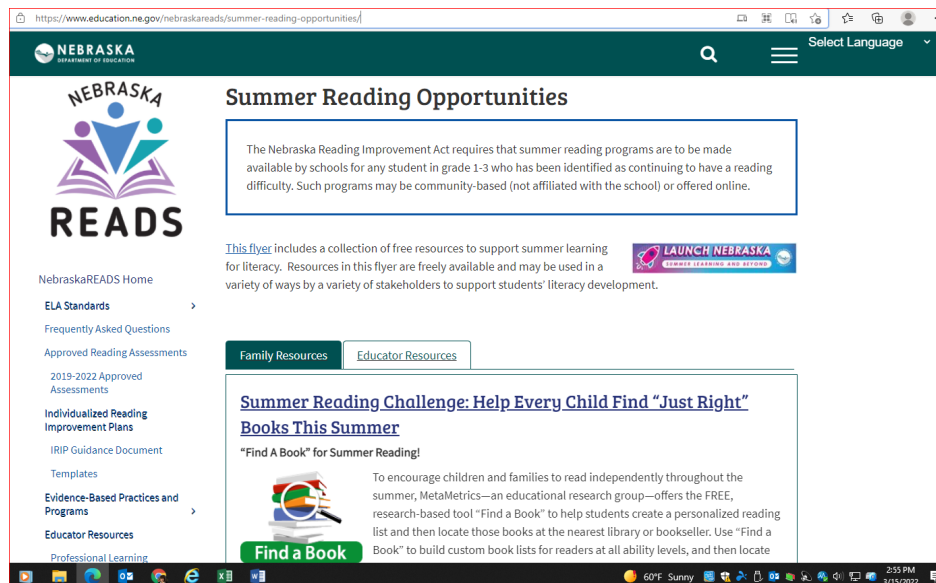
https://www.education.ne.gov/nebraskareads/summer-reading-opportunities/

NEBRASKA DEPARTMENT OF EDUCATION

Select Language

NEBRASKA READS

NebraskaREADS Home

ELA Standards

Frequently Asked Questions

Approved Reading Assessments

2019-2022 Approved Assessments

Individualized Reading Improvement Plans

IRIP Guidance Document

Templates

Evidence-Based Practices and Programs

Educator Resources

Professional Learning

Summer Reading Opportunities

The Nebraska Reading Improvement Act requires that summer reading programs are to be made available by schools for any student in grade 1-3 who has been identified as continuing to have a reading difficulty. Such programs may be community-based (not affiliated with the school) or offered online.

This flyer includes a collection of free resources to support summer learning for literacy. Resources in this flyer are freely available and may be used in a variety of ways by a variety of stakeholders to support students' literacy development.

LAUNCH NEBRASKA
SUMMER LEARNING AND BEYOND

Family Resources

Educator Resources

Summer Reading Challenge: Help Every Child Find "Just Right" Books This Summer

"Find A Book" for Summer Reading!

Find a Book

To encourage children and families to read independently throughout the summer, MetaMetrics—an educational research group—offers the FREE, research-based tool "Find a Book" to help students create a personalized reading list and then locate those books at the nearest library or bookseller. Use "Find a Book" to build custom book lists for readers at all ability levels, and then locate

60°F Sunny

2:55 PM
3/15/2022